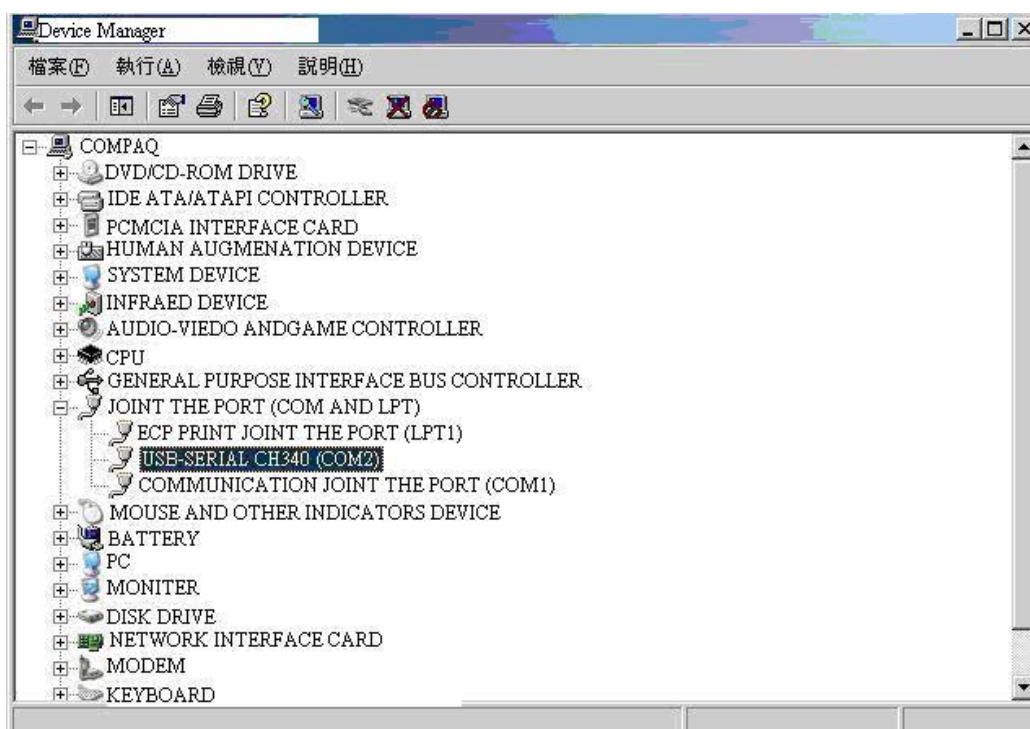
Device Manager

檔案(F) 執行(A) 檢視(V) 說明(H)

COMPAQ
DVD/CD-ROM DRIVE
IDE ATA/ATAPI CONTROLLER
PCMCIA INTERFACE CARD
HUMAN AUGMENATION DEVICE
SYSTEM DEVICE
INFRAED DEVICE
AUDIO-VIEDO ANDGAME CONTROLLER
CPU
GENERAL PURPOSE INTERFACE BUS CONTROLLER
JOINT THE PORT (COM AND LPT)
ECP PRINT JOINT THE PORT (LPT1)
USB-SERIAL CH340 (COM2)
COMMUNICATION JOINT THE PORT (COM1)
MOUSE AND OTHER INDICATORS DEVICE
BATTERY
PC
MONITER
DISK DRIVE
NETWORK INTERFACE CARD
MODEM
KEYBOARD